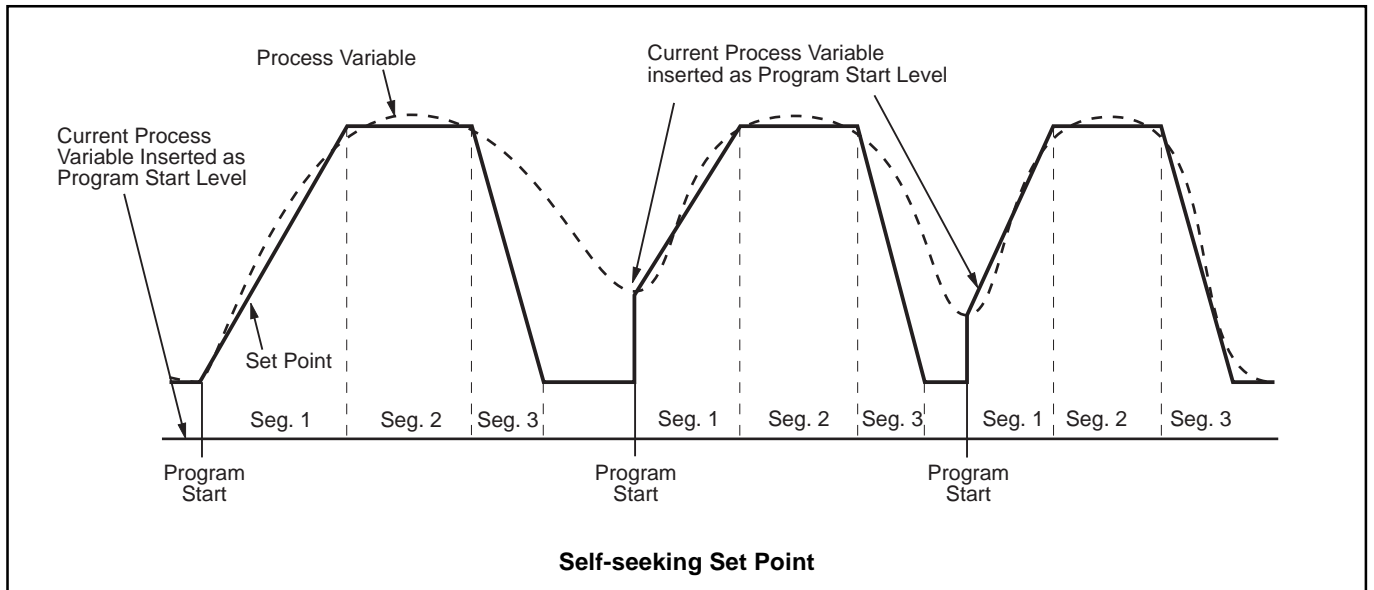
Process Variable

Current Process Variable inserted as Program Start Level

Current Process Variable Inserted as Program Start Level

Set Point

Seg. 1
Seg. 2
Seg. 3
Seg. 1
Seg. 2
Seg. 3
Seg. 1
Seg. 2
Seg. 3

Program Start
Program Start
Program Start

**Self-seeking Set Point**